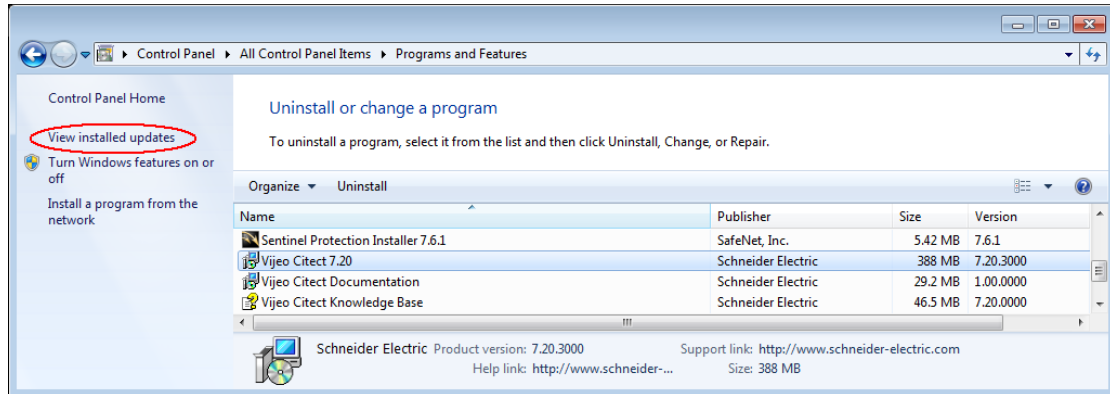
Control Panel ▸ All Control Panel Items ▸ Programs and Features

Control Panel Home

View installed updates

Turn Windows features on or off

Install a program from the network

Uninstall or change a program

To uninstall a program, select it from the list and then click Uninstall, Change, or Repair.

Organize ▾ Uninstall

| Name | Publisher | Size | Version |
|---|---|---|---|
| Sentinel Protection Installer 7.6.1 | SafeNet, Inc. | 5.42 MB | 7.6.1 |
| Vijeo Citect 7.20 | Schneider Electric | 388 MB | 7.20.3000 |
| Vijeo Citect Documentation | Schneider Electric | 29.2 MB | 1.00.0000 |
| Vijeo Citect Knowledge Base | Schneider Electric | 46.5 MB | 7.20.0000 |

Schneider Electric Product version: 7.20.3000 Support link: http://www.schneider-electric.com
Help link: http://www.schneider-... Size: 388 MB